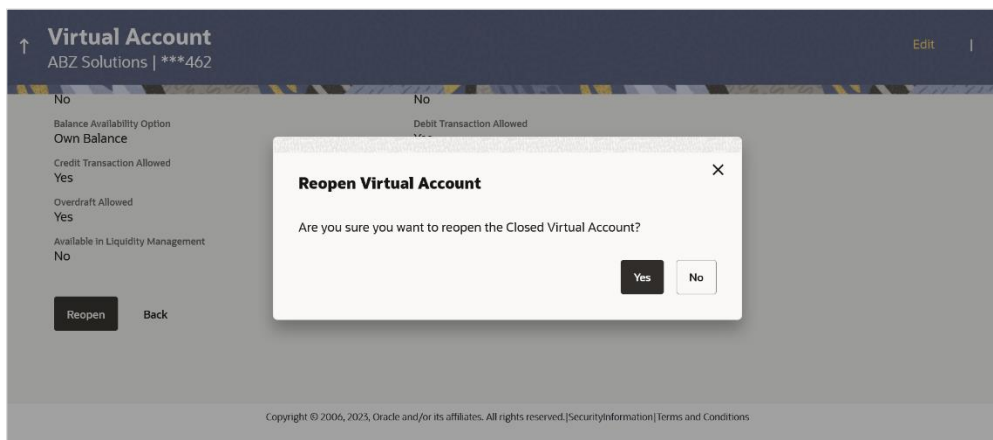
Virtual Account
ABZ Solutions | ***462

Edit |

No

No

Balance Availability Option
Own Balance

Debit Transaction Allowed

Credit Transaction Allowed
Yes

Overdraft Allowed
Yes

Available in Liquidity Management
No

Reopen Back

Reopen Virtual Account

Are you sure you want to reopen the Closed Virtual Account?

Yes No

Copyright © 2006, 2023, Oracle and/or its affiliates. All rights reserved.|SecurityInformation|Terms and Conditions